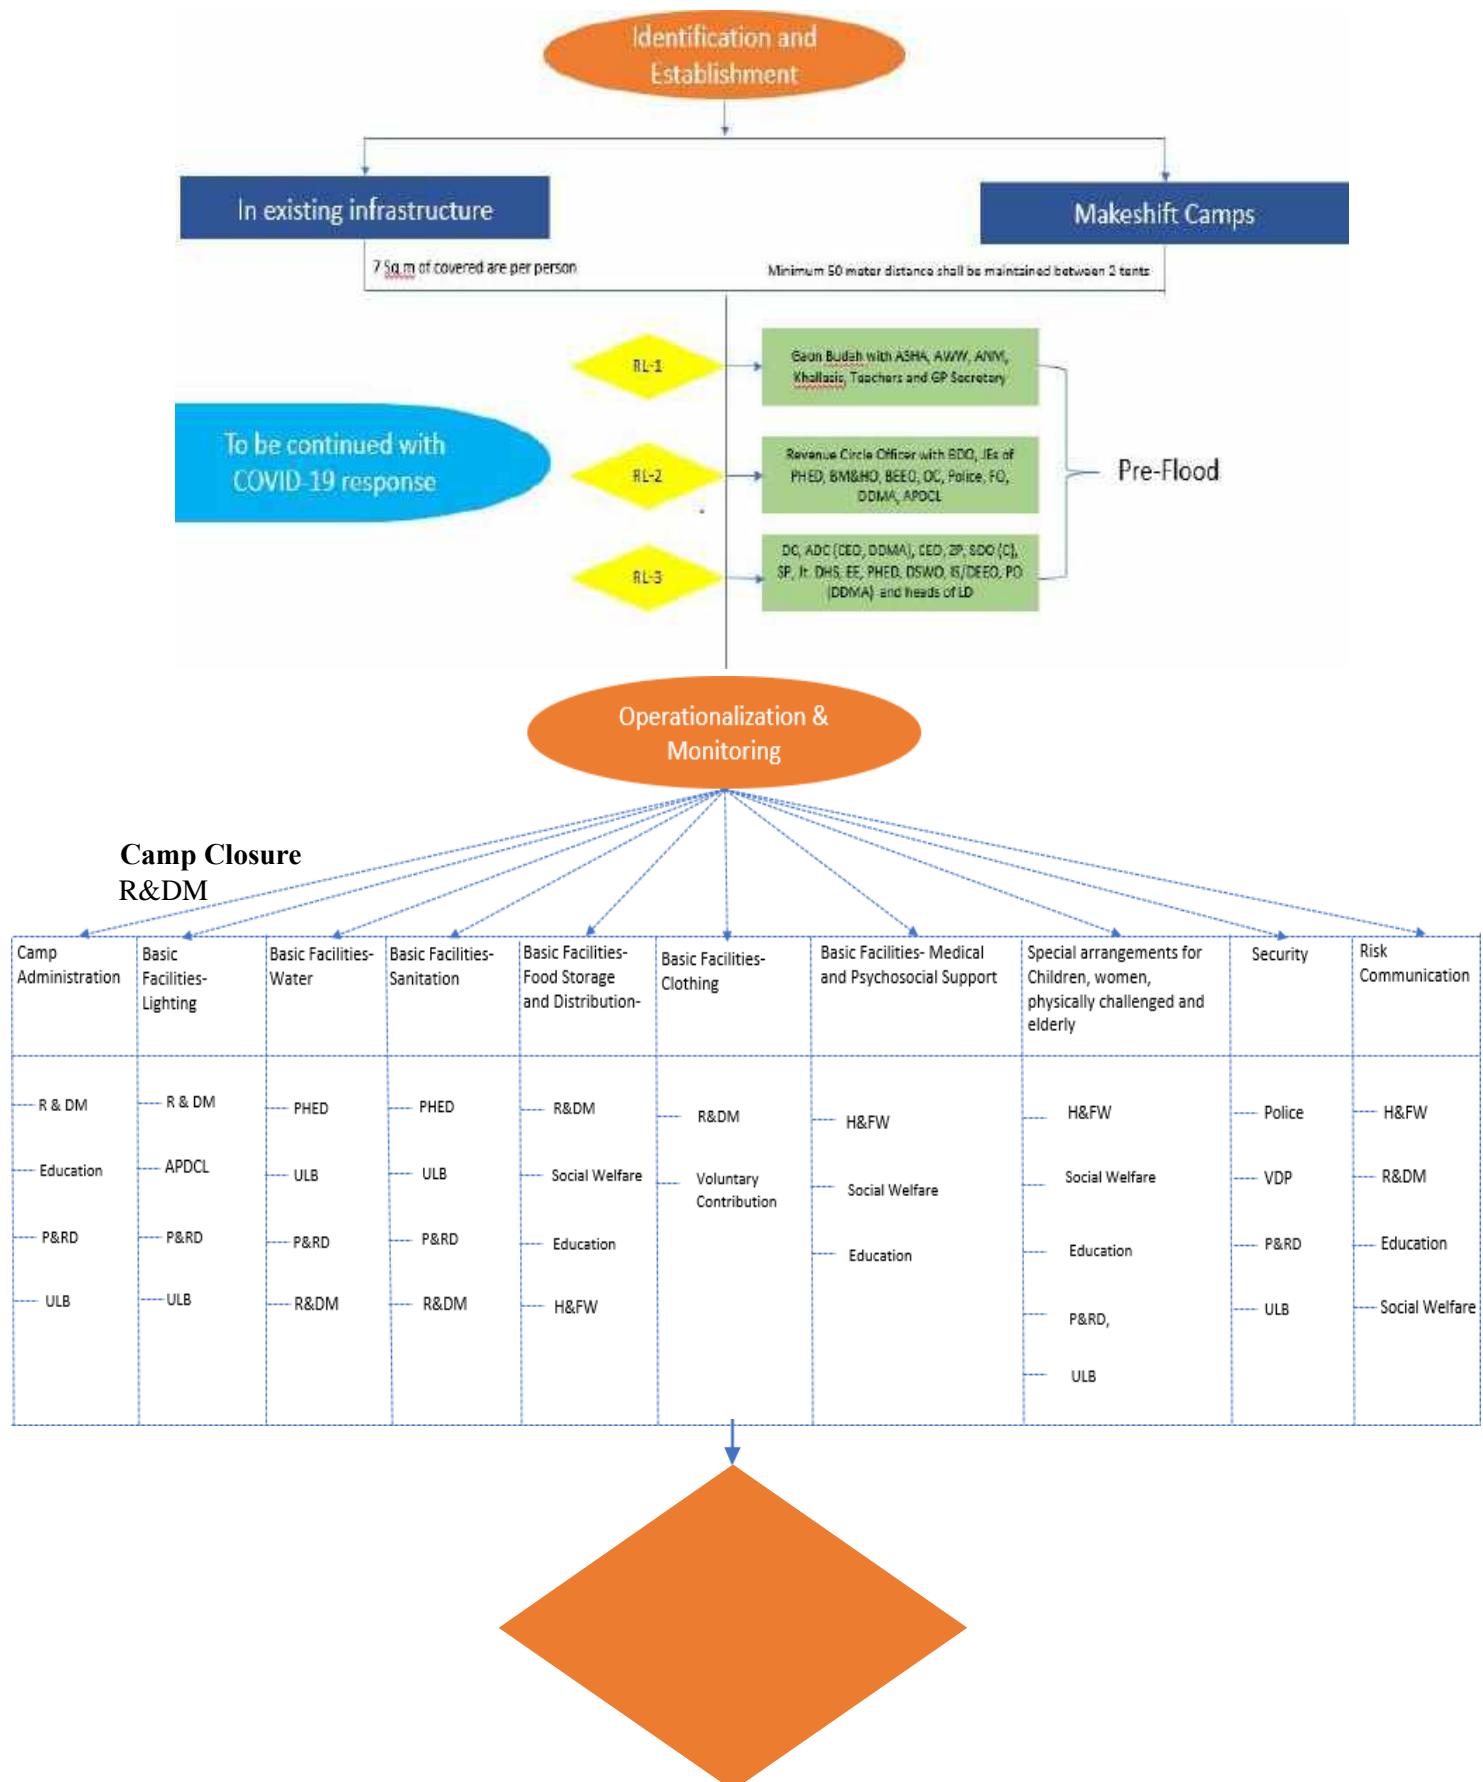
Identification and Establishment

In existing infrastructure

Makeshift Camps

7 Sq.m of covered are per person

Minimum 50 meter distance shall be maintained between 2 tents

RL-1

Gaon Budah with ASHA, AWW, ANM, Khallasis, Teachers and GP Secretary

To be continued with COVID-19 response

RL-2

Revenue Circle Officer with BDO, JEs of PHED, BM&HO, BEEO, OC, Police, FO, DDMA, APDCL

Pre-Flood

RL-3

DC, ADC (CEO, DDMA), CEO, ZP, SDO (C), SP, Jt. DHS, EE, PHED, DSWO, IS/DEEO, PO (DDMA) and heads of LD

Operationalization & Monitoring

Camp Closure
R&DM

| Camp Administration | Basic Facilities-Lighting | Basic Facilities-Water | Basic Facilities-Sanitation | Basic Facilities-Food Storage and Distribution- | Basic Facilities-Clothing | Basic Facilities- Medical and Psychosocial Support | Special arrangements for Children, women, physically challenged and elderly | Security | Risk Communication |
|---|---|---|---|---|---|---|---|---|---|
| R & DM<br>Education<br>P&RD<br>ULB | R & DM<br>APDCL<br>P&RD<br>ULB | PHED<br>ULB<br>P&RD<br>R&DM | PHED<br>ULB<br>P&RD<br>R&DM | R&DM<br>Social Welfare<br>Education<br>H&FW | R&DM<br>Voluntary Contribution | H&FW<br>Social Welfare<br>Education | H&FW<br>Social Welfare<br>Education<br>P&RD,<br>ULB | Police<br>VDP<br>P&RD<br>ULB | H&FW<br>R&DM<br>Education<br>Social Welfare |